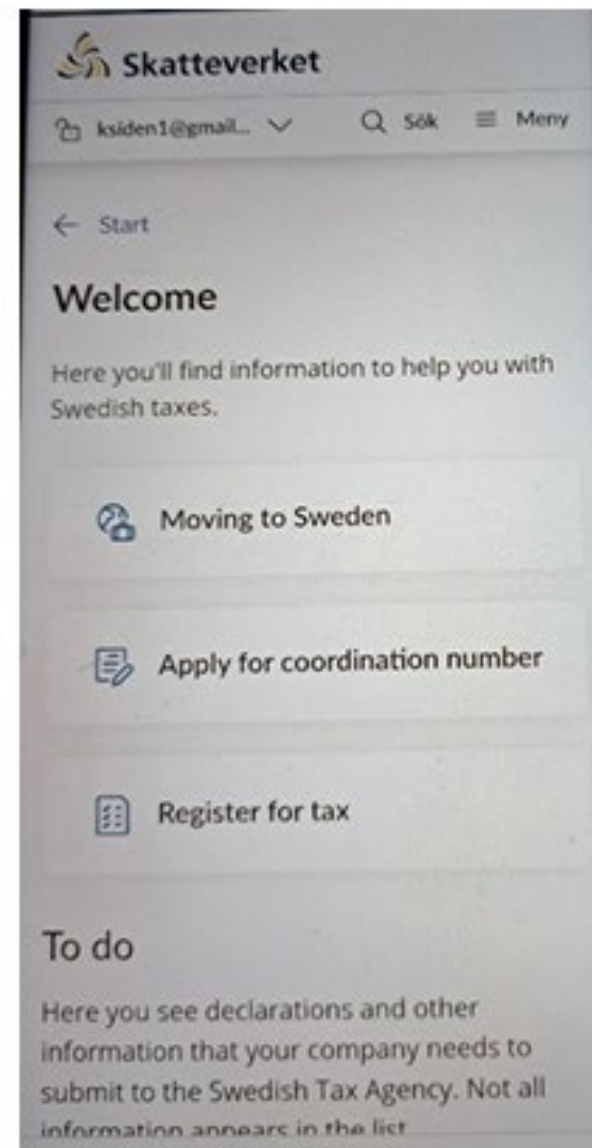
Skatteverket

ksiden1@gmail...

Sök

Meny

Start

Welcome

Here you'll find information to help you with Swedish taxes.

Moving to Sweden

Apply for coordination number

Register for tax

To do

Here you see declarations and other information that your company needs to submit to the Swedish Tax Agency. Not all information appears in the list